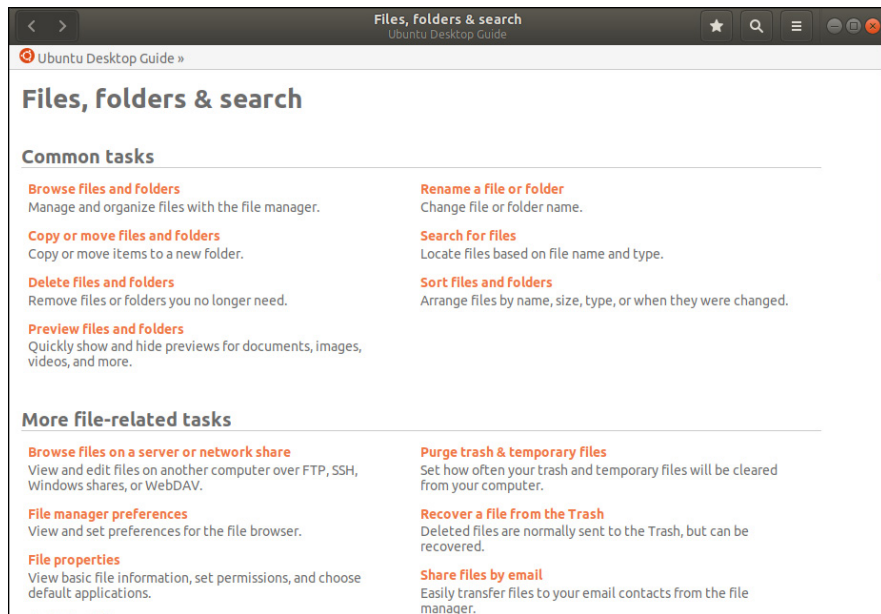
Files, folders & search
Ubuntu Desktop Guide

Ubuntu Desktop Guide »

Files, folders & search

Common tasks

Browse files and folders
Manage and organize files with the file manager.

Copy or move files and folders
Copy or move items to a new folder.

Delete files and folders
Remove files or folders you no longer need.

Preview files and folders
Quickly show and hide previews for documents, images, videos, and more.

Rename a file or folder
Change file or folder name.

Search for files
Locate files based on file name and type.

Sort files and folders
Arrange files by name, size, type, or when they were changed.

More file-related tasks

Browse files on a server or network share
View and edit files on another computer over FTP, SSH, Windows shares, or WebDAV.

File manager preferences
View and set preferences for the file browser.

File properties
View basic file information, set permissions, and choose default applications.

Purge trash & temporary files
Set how often your trash and temporary files will be cleared from your computer.

Recover a file from the Trash
Deleted files are normally sent to the Trash, but can be recovered.

Share files by email
Easily transfer files to your email contacts from the file manager.